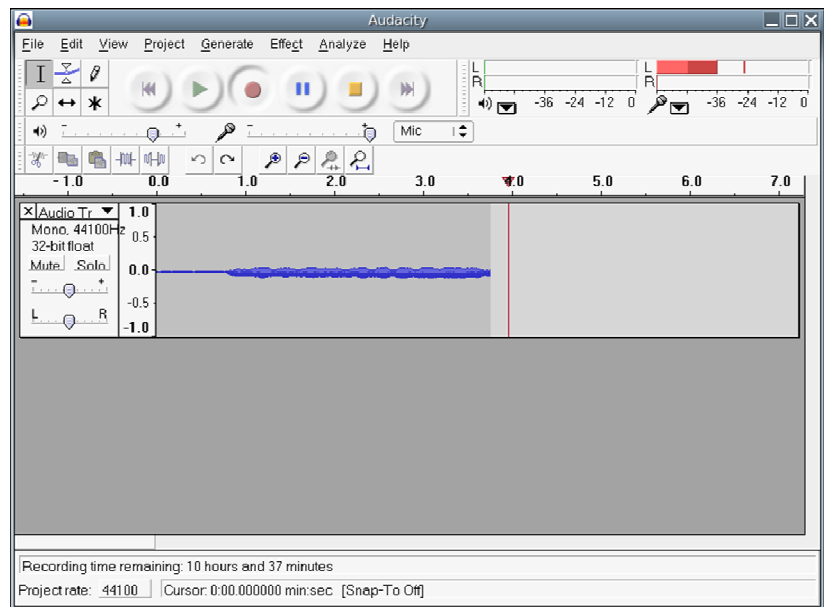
Audacity

File Edit View Project Generate Effect Analyze Help

L
R
-36 -24 -12 0
L
R
-36 -24 -12 0

Mic

-1.0 0.0 1.0 2.0 3.0 4.0 5.0 6.0 7.0

Audio Tr
Mono, 44100Hz
32-bit float
Mute Solo
L R

1.0
0.5
0.0
-0.5
-1.0

Recording time remaining: 10 hours and 37 minutes

Project rate: 44100 Cursor: 0:00.000000 min:sec [Snap-To Off]